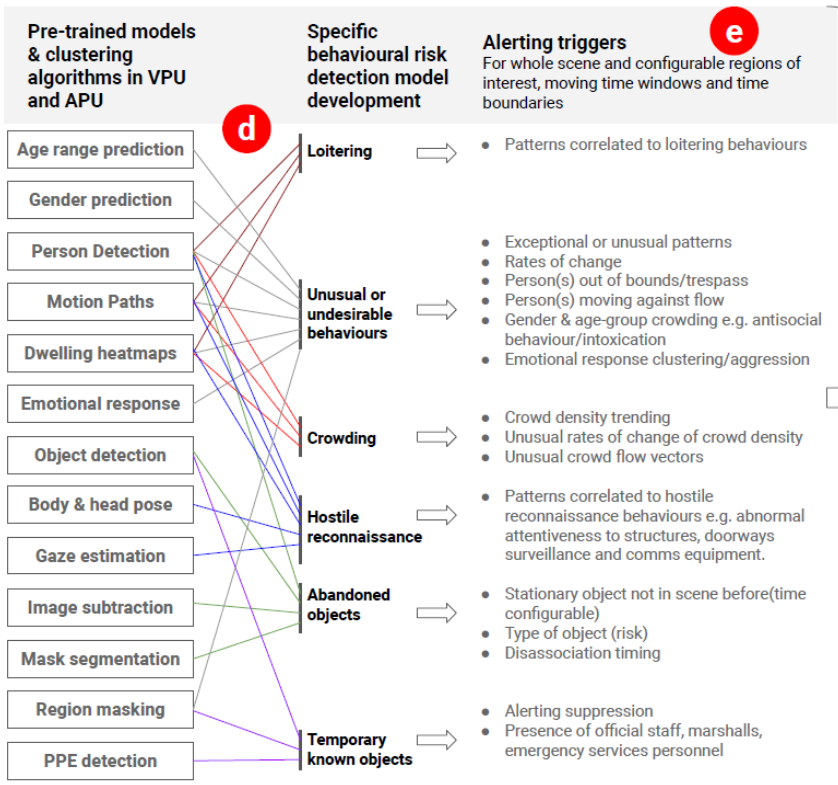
Pre-trained models & clustering algorithms in VPU and APU

Specific behavioural risk detection model development

Alerting triggers
For whole scene and configurable regions of interest, moving time windows and time boundaries

e

d

Age range prediction

Gender prediction

Person Detection

Motion Paths

Dwelling heatmaps

Emotional response

Object detection

Body & head pose

Gaze estimation

Image subtraction

Mask segmentation

Region masking

PPE detection

Loitering

Unusual or undesirable behaviours

Crowding

Hostile reconnaissance

Abandoned objects

Temporary known objects

- Patterns correlated to loitering behaviours

- Exceptional or unusual patterns
- Rates of change
- Person(s) out of bounds/trespass
- Person(s) moving against flow
- Gender & age-group crowding e.g. antisocial behaviour/intoxication
- Emotional response clustering/aggression

- Crowd density trending
- Unusual rates of change of crowd density
- Unusual crowd flow vectors

- Patterns correlated to hostile reconnaissance behaviours e.g. abnormal attentiveness to structures, doorways surveillance and comms equipment.

- Stationary object not in scene before(time configurable)
- Type of object (risk)
- Disassociation timing

- Alerting suppression
- Presence of official staff, marshalls, emergency services personnel